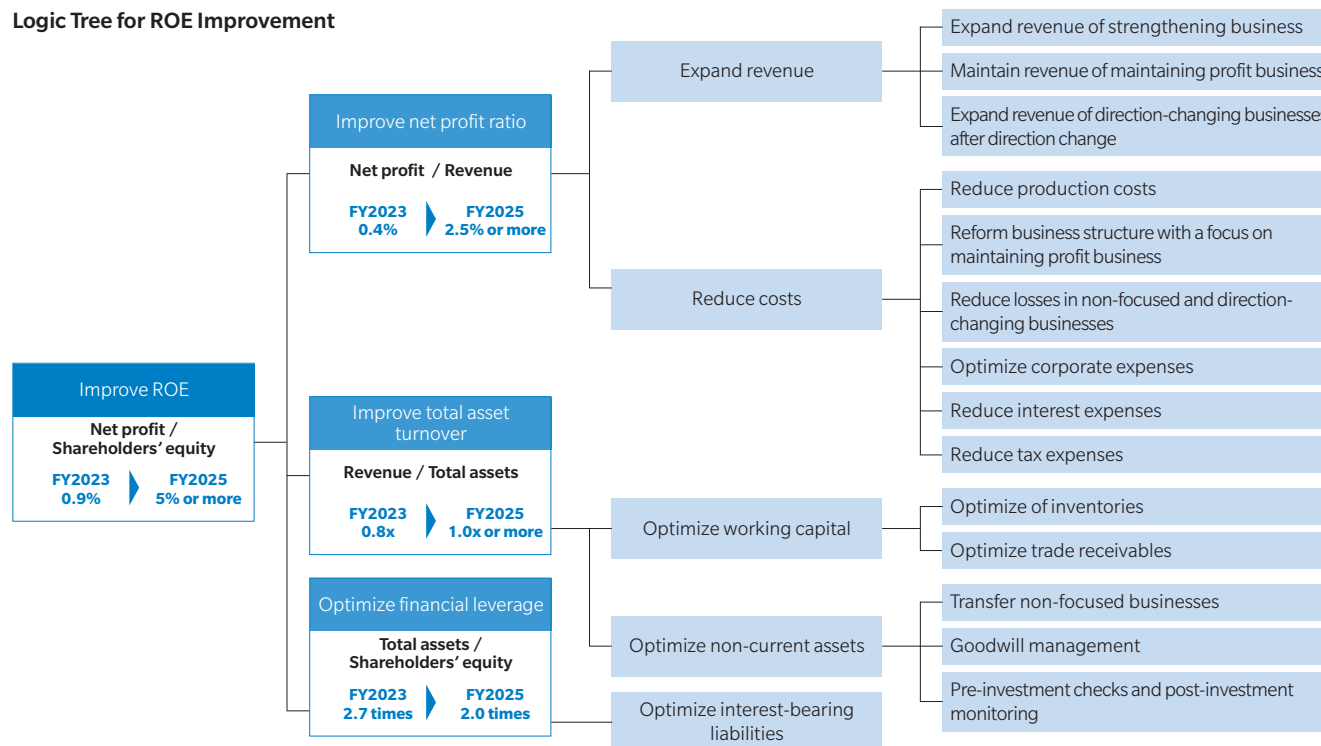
Logic Tree for ROE Improvement

Improve ROE
Net profit / Shareholders' equity
FY2023 0.9%
FY2025 5% or more

Improve net profit ratio
Net profit / Revenue
FY2023 0.4%
FY2025 2.5% or more

Improve total asset turnover
Revenue / Total assets
FY2023 0.8x
FY2025 1.0x or more

Optimize financial leverage
Total assets / Shareholders' equity
FY2023 2.7 times
FY2025 2.0 times

Expand revenue

Reduce costs

Optimize working capital

Optimize non-current assets

Optimize interest-bearing liabilities

Expand revenue of strengthening business

Maintain revenue of maintaining profit business

Expand revenue of direction-changing businesses after direction change

Reduce production costs

Reform business structure with a focus on maintaining profit business

Reduce losses in non-focused and direction-changing businesses

Optimize corporate expenses

Reduce interest expenses

Reduce tax expenses

Optimize of inventories

Optimize trade receivables

Transfer non-focused businesses

Goodwill management

Pre-investment checks and post-investment monitoring